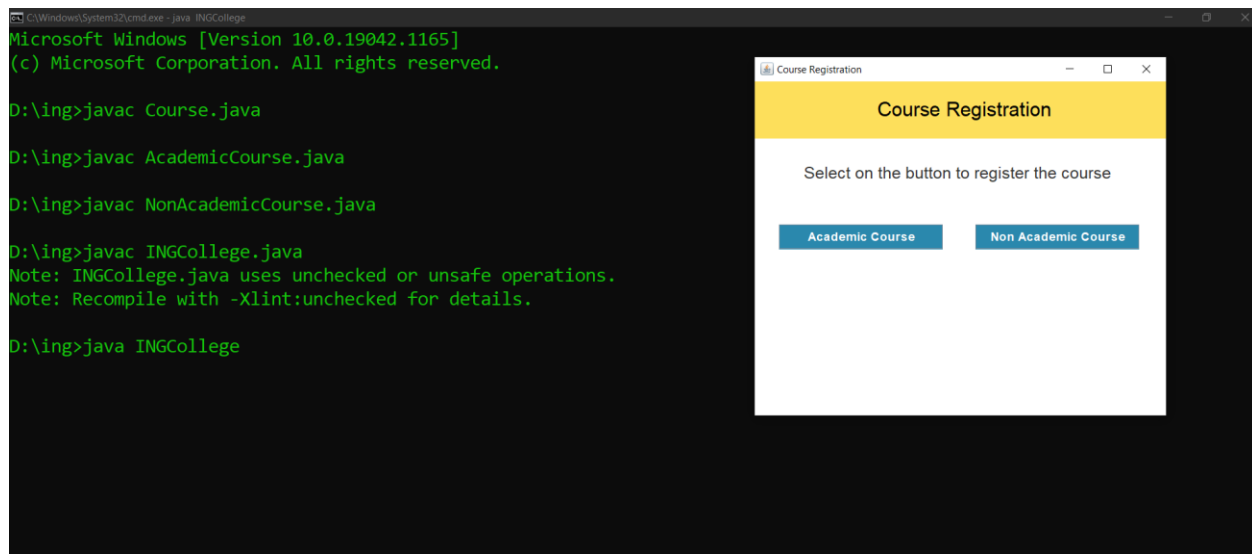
C:\Windows\System32\cmd.exe - java INGCollege

Microsoft Windows [Version 10.0.19042.1165]
(c) Microsoft Corporation. All rights reserved.

D:\ing>javac Course.java

D:\ing>javac AcademicCourse.java

D:\ing>javac NonAcademicCourse.java

D:\ing>javac INGCollege.java
Note: INGCollege.java uses unchecked or unsafe operations.
Note: Recompile with -Xlint:unchecked for details.

D:\ing>java INGCollege

Course Registration

Course Registration

Select on the button to register the course

Academic Course

Non Academic Course